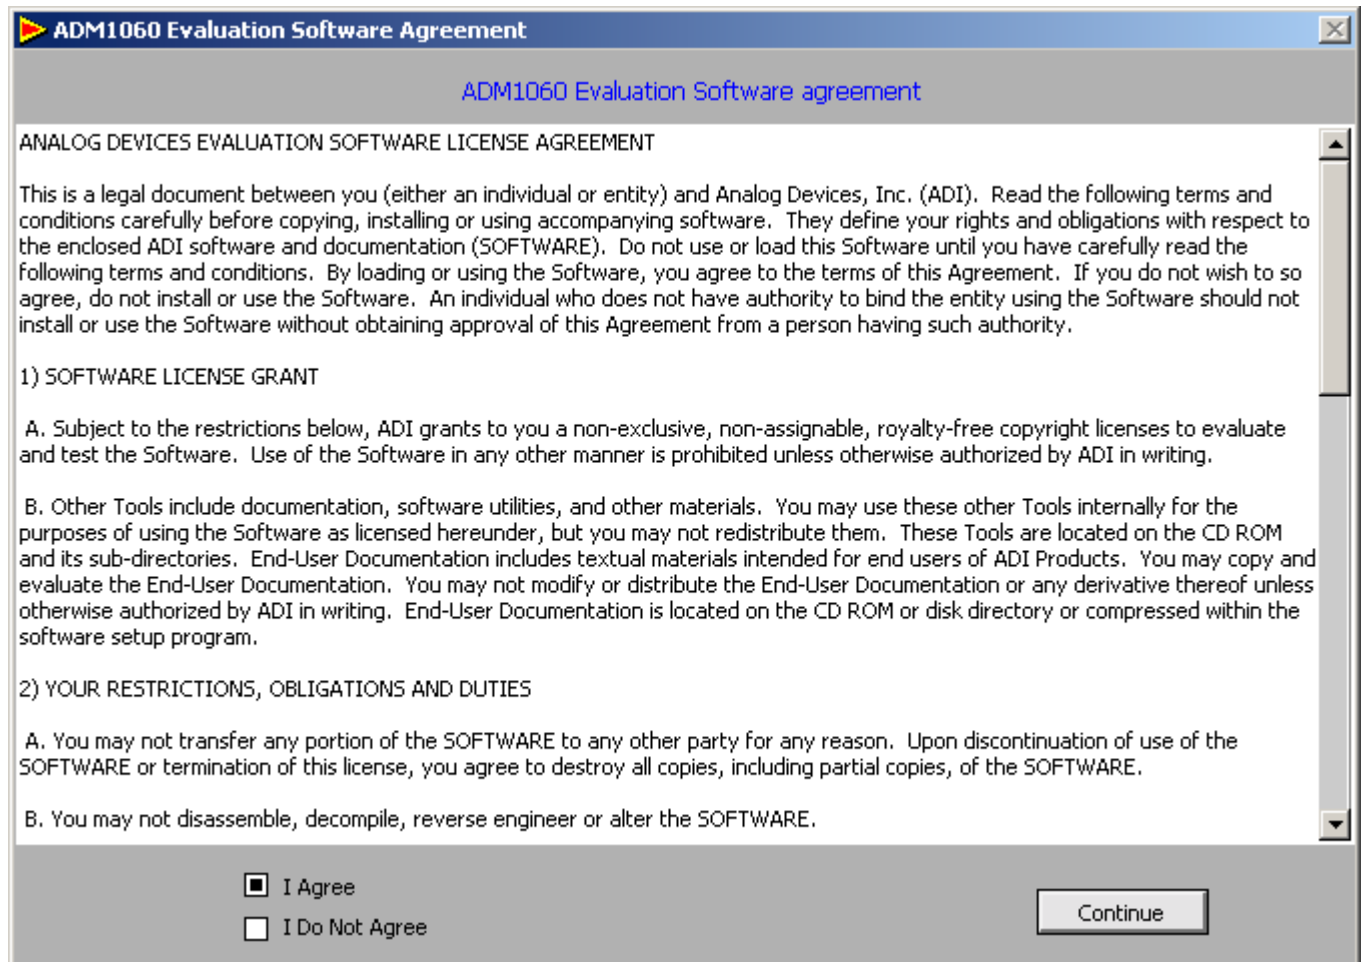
ADM1060 Evaluation Software Agreement

ADM1060 Evaluation Software agreement

ANALOG DEVICES EVALUATION SOFTWARE LICENSE AGREEMENT

This is a legal document between you (either an individual or entity) and Analog Devices, Inc. (ADI). Read the following terms and conditions carefully before copying, installing or using accompanying software. They define your rights and obligations with respect to the enclosed ADI software and documentation (SOFTWARE). Do not use or load this Software until you have carefully read the following terms and conditions. By loading or using the Software, you agree to the terms of this Agreement. If you do not wish to so agree, do not install or use the Software. An individual who does not have authority to bind the entity using the Software should not install or use the Software without obtaining approval of this Agreement from a person having such authority.

1) SOFTWARE LICENSE GRANT

A. Subject to the restrictions below, ADI grants to you a non-exclusive, non-assignable, royalty-free copyright licenses to evaluate and test the Software. Use of the Software in any other manner is prohibited unless otherwise authorized by ADI in writing.

B. Other Tools include documentation, software utilities, and other materials. You may use these other Tools internally for the purposes of using the Software as licensed hereunder, but you may not redistribute them. These Tools are located on the CD ROM and its sub-directories. End-User Documentation includes textual materials intended for end users of ADI Products. You may copy and evaluate the End-User Documentation. You may not modify or distribute the End-User Documentation or any derivative thereof unless otherwise authorized by ADI in writing. End-User Documentation is located on the CD ROM or disk directory or compressed within the software setup program.

2) YOUR RESTRICTIONS, OBLIGATIONS AND DUTIES

A. You may not transfer any portion of the SOFTWARE to any other party for any reason. Upon discontinuation of use of the SOFTWARE or termination of this license, you agree to destroy all copies, including partial copies, of the SOFTWARE.

B. You may not disassemble, decompile, reverse engineer or alter the SOFTWARE.

I Agree
I Do Not Agree

Continue